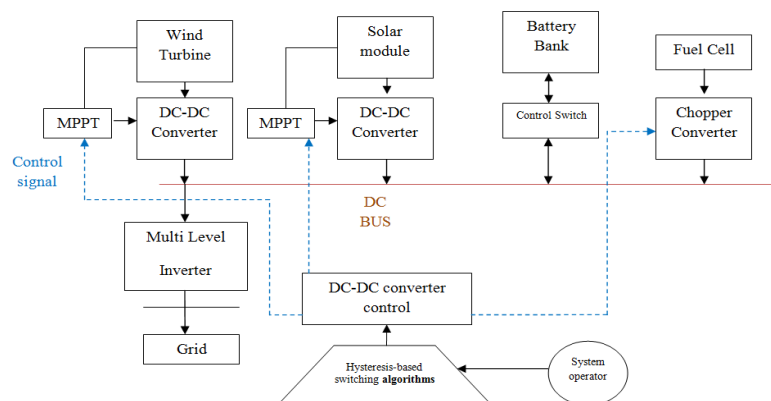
Wind Turbine

Solar module

Battery Bank

Fuel Cell

MPPT

DC-DC Converter

MPPT

DC-DC Converter

Control Switch

Chopper Converter

Control signal

DC BUS

Multi Level Inverter

DC-DC converter control

Grid

Hysteresis-based switching algorithms

System operator